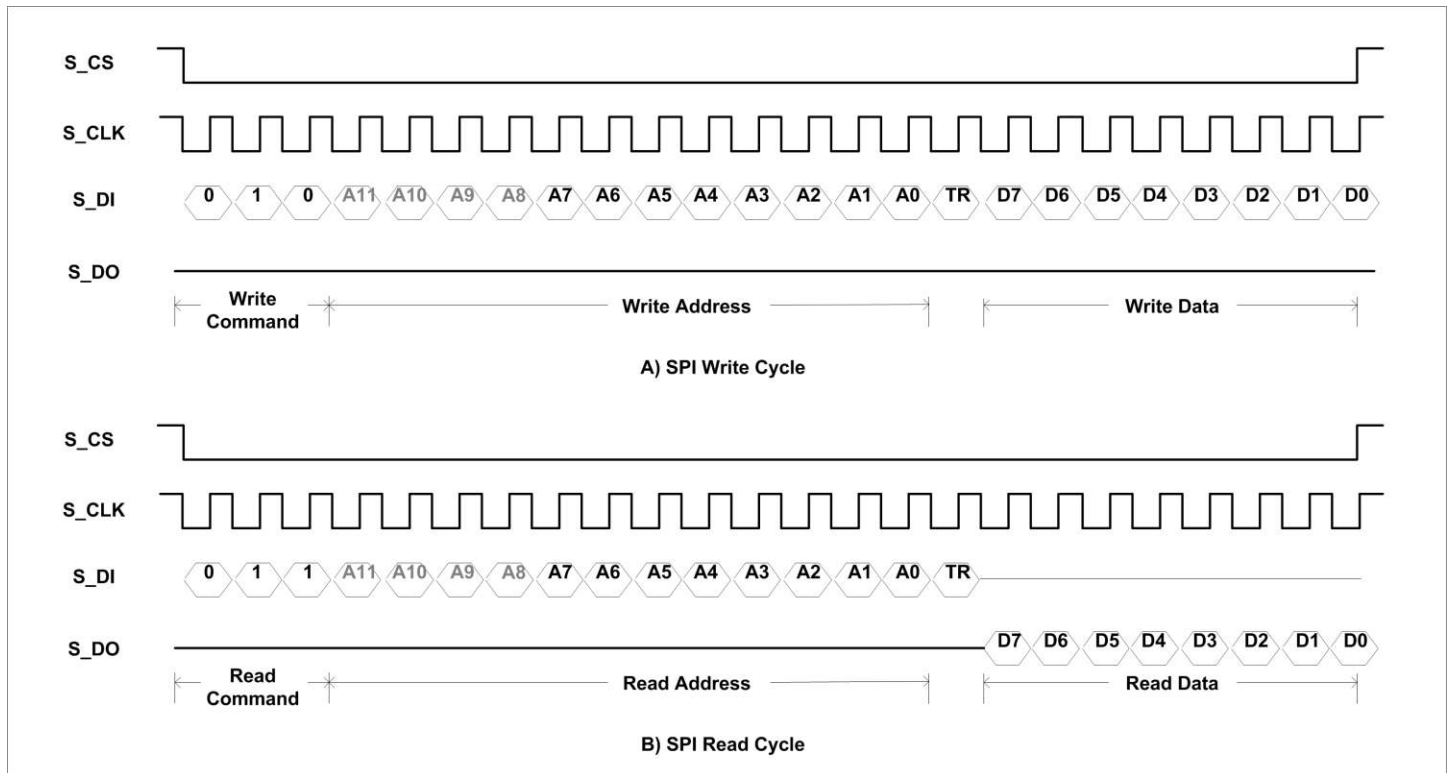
S_CS

S_CLK

S_DI 0 1 0 A11 A10 A9 A8 A7 A6 A5 A4 A3 A2 A1 A0 TR D7 D6 D5 D4 D3 D2 D1 D0

S_DO

Write Command

Write Address

Write Data

A) SPI Write Cycle

S_CS

S_CLK

S_DI 0 1 1 A11 A10 A9 A8 A7 A6 A5 A4 A3 A2 A1 A0 TR

S_DO D7 D6 D5 D4 D3 D2 D1 D0

Read Command

Read Address

Read Data

B) SPI Read Cycle